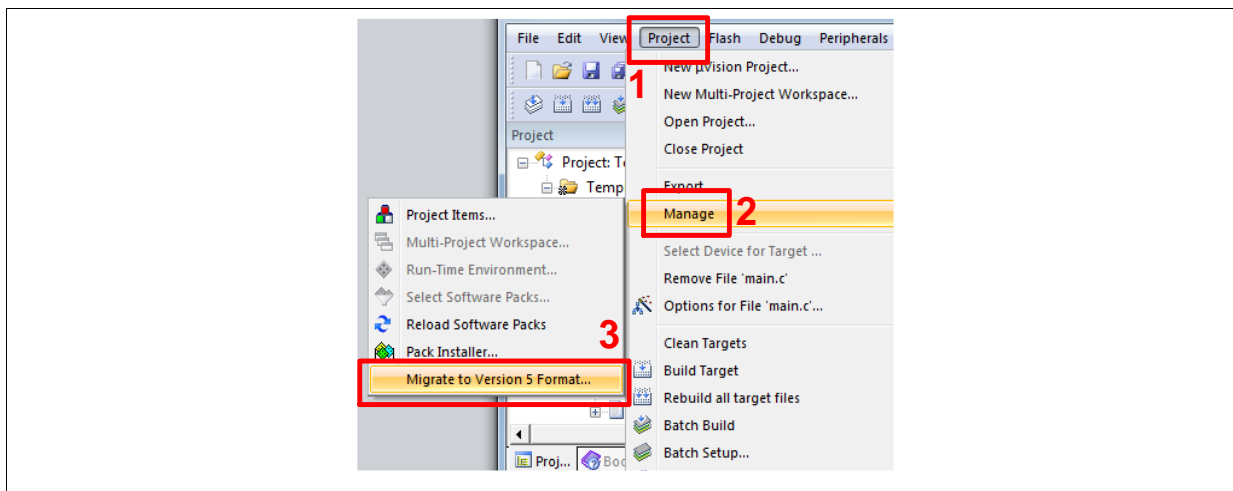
File Edit View Project Flash Debug Peripherals

1

New µVision Project...
New Multi-Project Workspace...
Open Project...
Close Project

Project
Project: T
Temp

Export
Manage
2

Project Items...
Multi-Project Workspace...
Run-Time Environment...
Select Software Packs...
Reload Software Packs
Pack Installer...
3
Migrate to Version 5 Format...

Select Device for Target ...
Remove File 'main.c'
Options for File 'main.c'...

Clean Targets
Build Target
Rebuild all target files
Batch Build
Batch Setup...

Proj... Boo